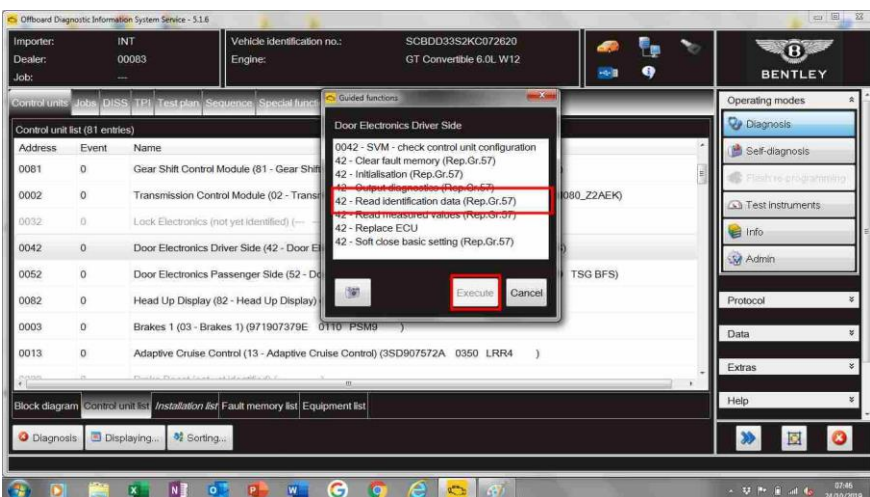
Offboard Diagnostic Information System Service - 5.1.6

Importer: INT
Dealer: 00083
Job: ---

Vehicle identification no.: SCBDD33S2KC072620
Engine: GT Convertible 6.0L W12

BENTLEY

Control units Jobs DISS TPI Test plan Sequence Special functi

Control unit list (81 entries)

| Address | Event | Name |
|---|---|---|
| 0081 | 0 | Gear Shift Control Module (81 - Gear Shift |
| 0002 | 0 | Transmission Control Module (02 - Transm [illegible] 080_Z2AEK) |
| 0032 | 0 | Lock Electronics (not yet identified) (--- |
| 0042 | 0 | Door Electronics Driver Side (42 - Door El |
| 0052 | 0 | Door Electronics Passenger Side (52 - Do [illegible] TSG BFS) |
| 0082 | 0 | Head Up Display (82 - Head Up Display) |
| 0003 | 0 | Brakes 1 (03 - Brakes 1) (971907379E 0110 PSM9 ) |
| 0013 | 0 | Adaptive Cruise Control (13 - Adaptive Cruise Control) (3SD907572A 0350 LRR4 ) |

Guided functions

Door Electronics Driver Side

0042 - SVM - check control unit configuration
42 - Clear fault memory (Rep.Gr.57)
42 - Initialisation (Rep.Gr.57)
42 - Output diagnostics (Rep.Gr.57)
42 - Read identification data (Rep.Gr.57)
42 - Read measured values (Rep.Gr.57)
42 - Replace ECU
42 - Soft close basic setting (Rep.Gr.57)

Execute Cancel

Operating modes
Diagnosis
Self-diagnosis
Flash re-programming
Test instruments
Info
Admin
Protocol
Data
Extras
Help

Block diagram Control unit list Installation list Fault memory list Equipment list

Diagnosis Displaying... Sorting...

07:46